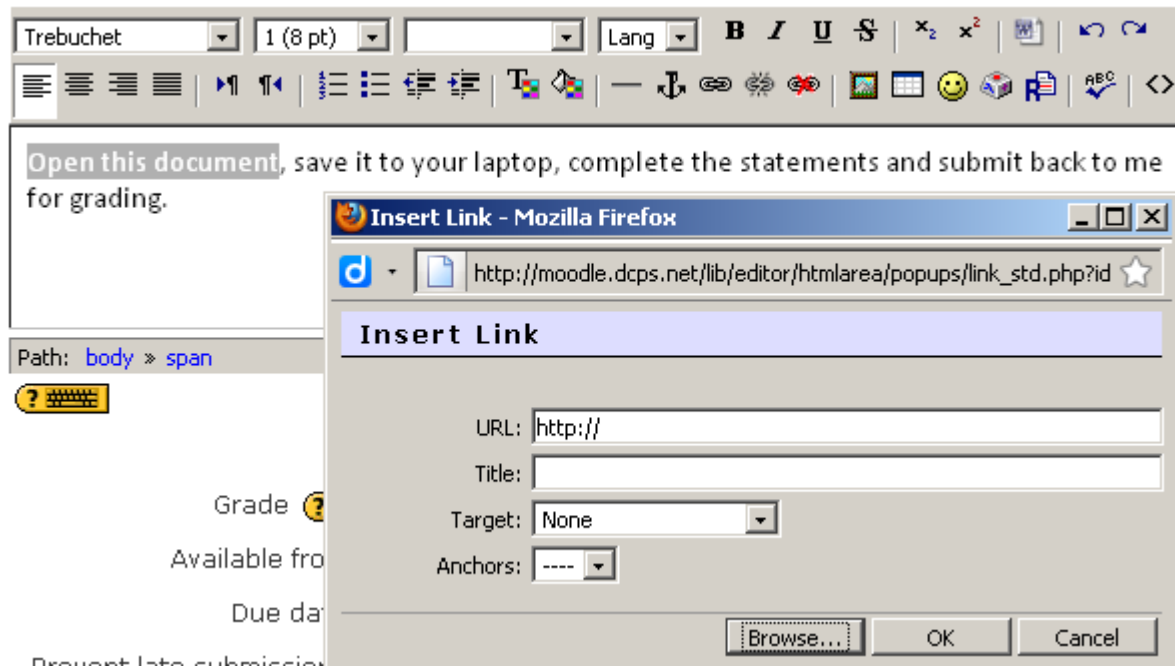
Trebuchet
1 (8 pt)
Lang
B I U S $x_2$ $x^2$

Open this document, save it to your laptop, complete the statements and submit back to me for grading.

Path: body » span

Grade
Available fro
Due da
Prevent late submissio

Insert Link - Mozilla Firefox
http://moodle.dcps.net/lib/editor/htmlarea/popups/link_std.php?id

Insert Link

URL: http://
Title:
Target: None
Anchors: ----

Browse...
OK
Cancel